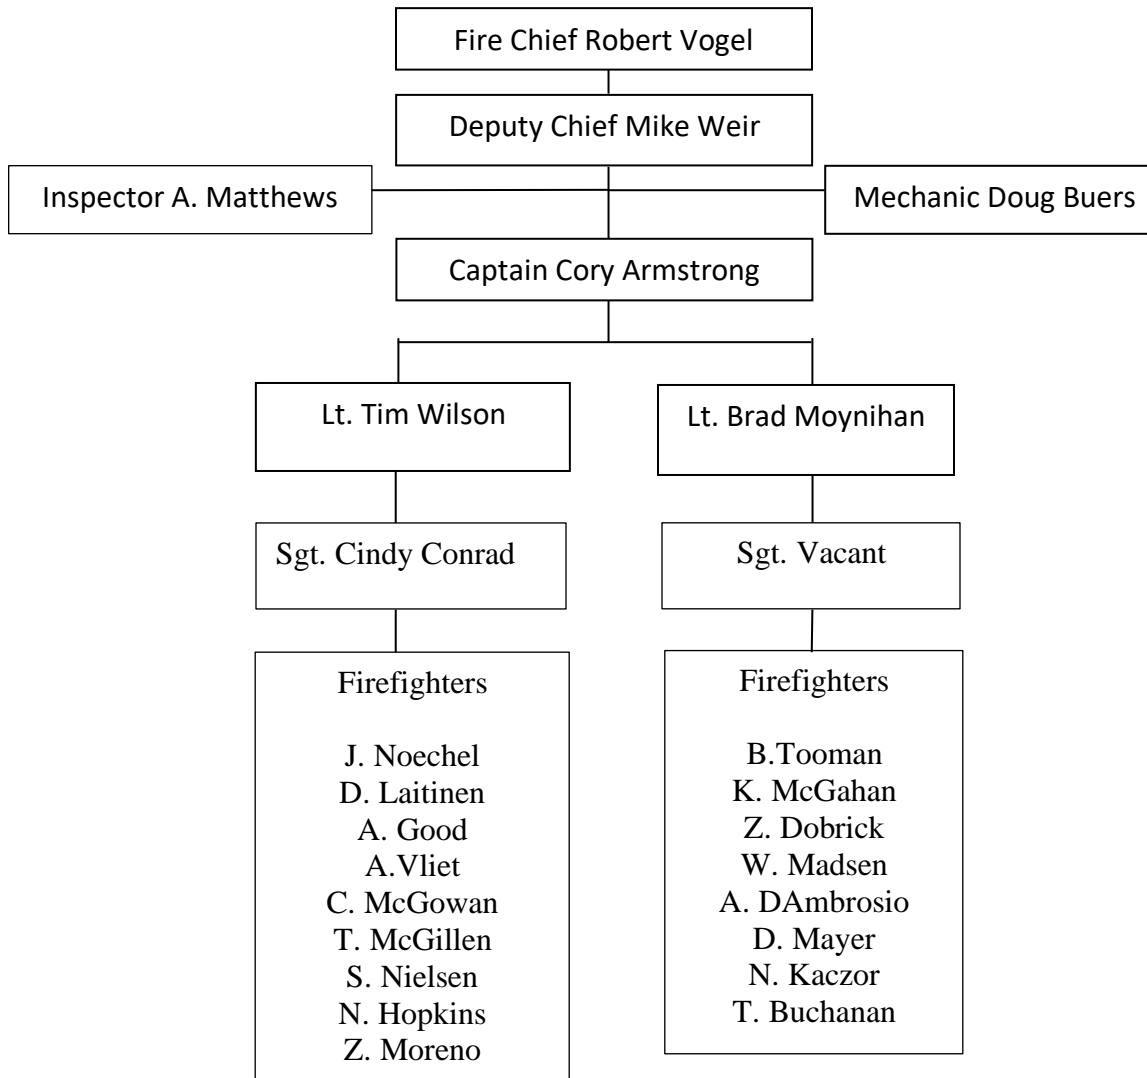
Fire Chief Robert Vogel

Deputy Chief Mike Weir

Inspector A. Matthews

Mechanic Doug Buers

Captain Cory Armstrong

Lt. Tim Wilson

Lt. Brad Moynihan

Sgt. Cindy Conrad

Sgt. Vacant

Firefighters

J. Noechel
D. Laitinen
A. Good
A.Vliet
C. McGowan
T. McGillen
S. Nielsen
N. Hopkins
Z. Moreno

Firefighters

B.Tooman
K. McGahan
Z. Dobrick
W. Madsen
A. DAmbrosio
D. Mayer
N. Kaczor
T. Buchanan